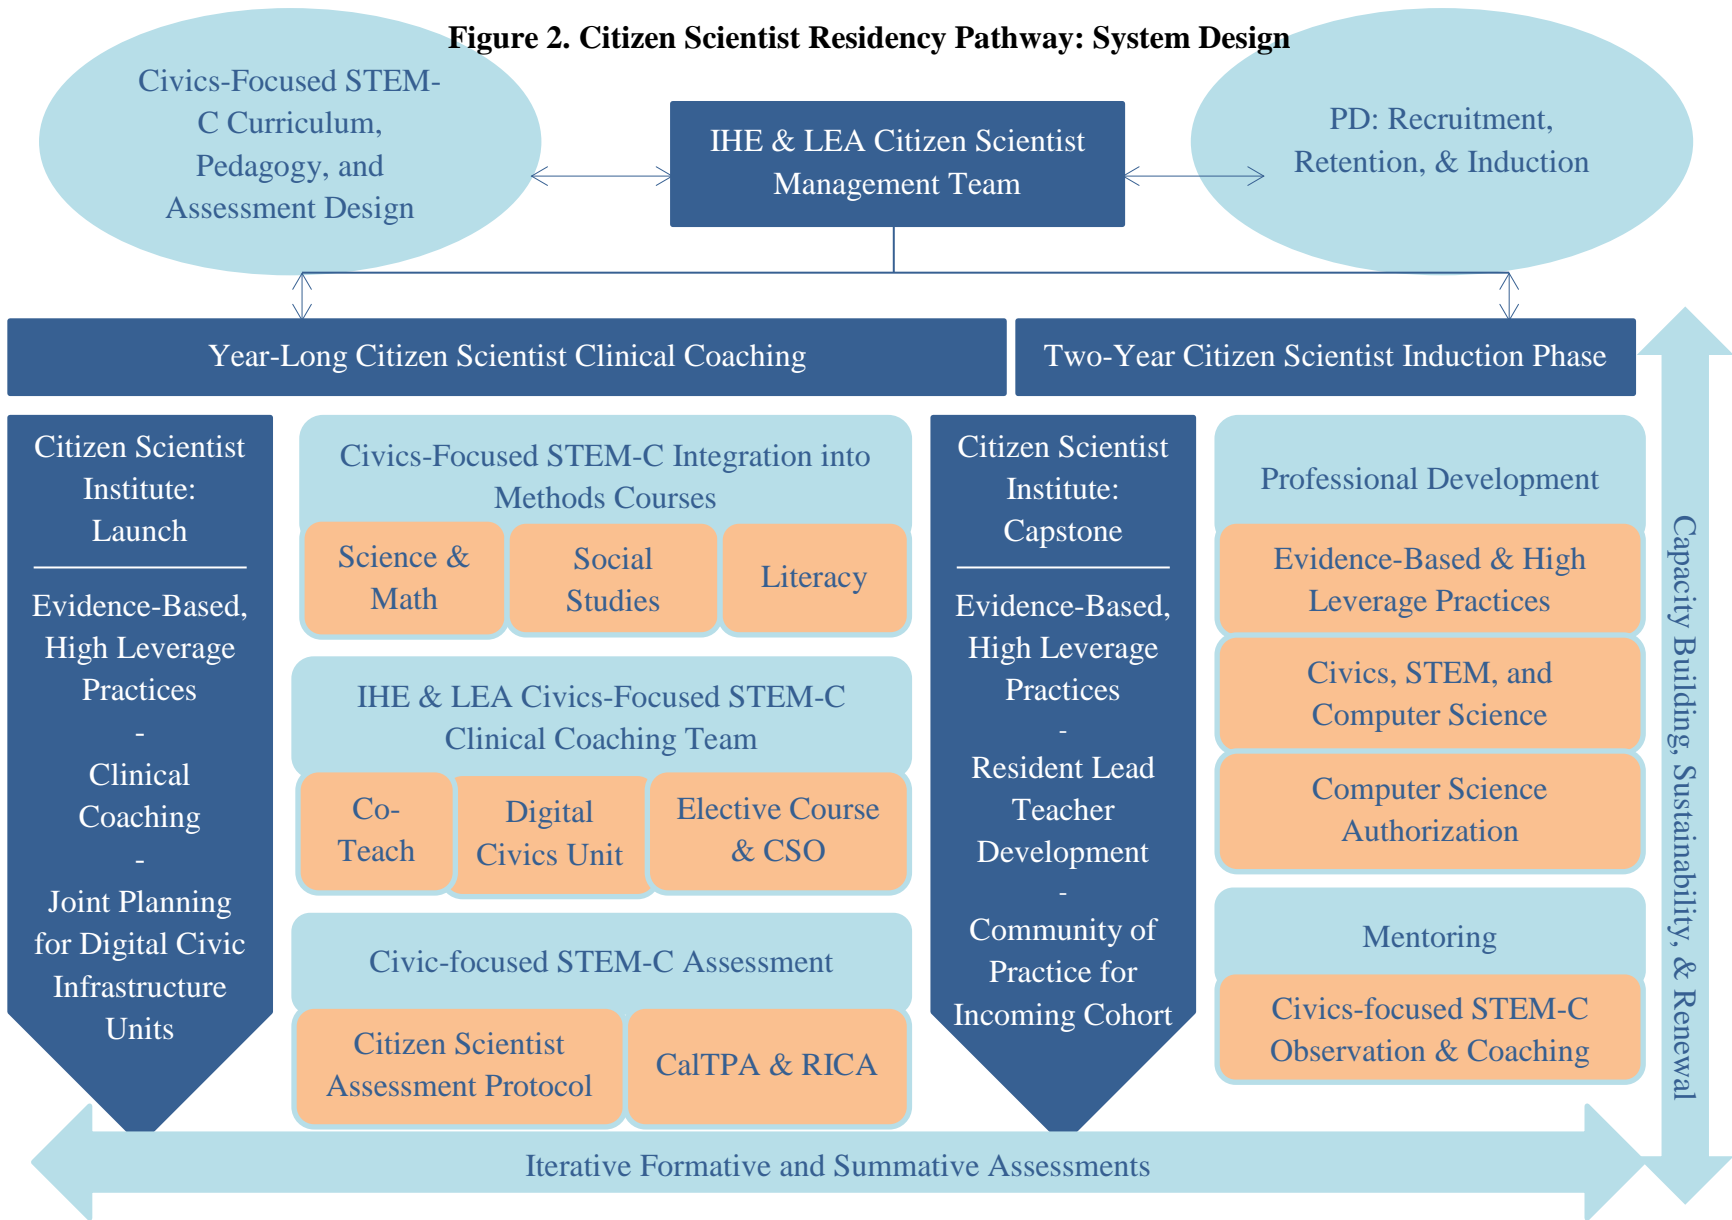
Figure 2. Citizen Scientist Residency Pathway: System Design

Civics-Focused STEM-C Curriculum, Pedagogy, and Assessment Design

IHE & LEA Citizen Scientist Management Team

PD: Recruitment, Retention, & Induction

Year-Long Citizen Scientist Clinical Coaching

Two-Year Citizen Scientist Induction Phase

Citizen Scientist Institute: Launch

Evidence-Based, High Leverage Practices
-
Clinical Coaching
-
Joint Planning for Digital Civic Infrastructure Units

Civics-Focused STEM-C Integration into Methods Courses

Science & Math

Social Studies

Literacy

IHE & LEA Civics-Focused STEM-C Clinical Coaching Team

Co-Teach

Digital Civics Unit

Elective Course & CSO

Civic-focused STEM-C Assessment

Citizen Scientist Assessment Protocol

CalTPA & RICA

Citizen Scientist Institute: Capstone

Evidence-Based, High Leverage Practices
-
Resident Lead Teacher Development
-
Community of Practice for Incoming Cohort

Professional Development

Evidence-Based & High Leverage Practices

Civics, STEM, and Computer Science

Computer Science Authorization

Mentoring

Civics-focused STEM-C Observation & Coaching

Capacity Building, Sustainability, & Renewal

Iterative Formative and Summative Assessments